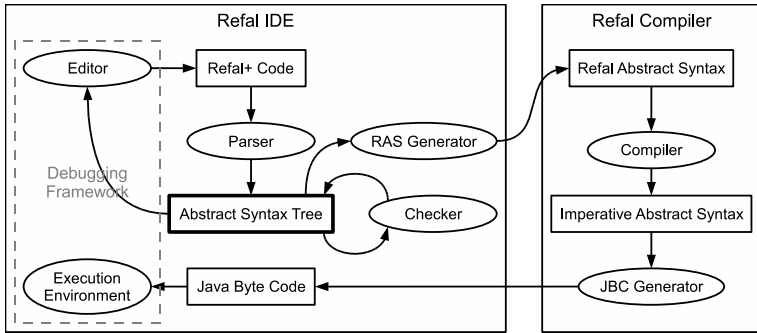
Refal IDE

Editor

Refal+ Code

Parser

Debugging Framework

RAS Generator

Abstract Syntax Tree

Checker

Execution Environment

Java Byte Code

Refal Compiler

Refal Abstract Syntax

Compiler

Imperative Abstract Syntax

JBC Generator